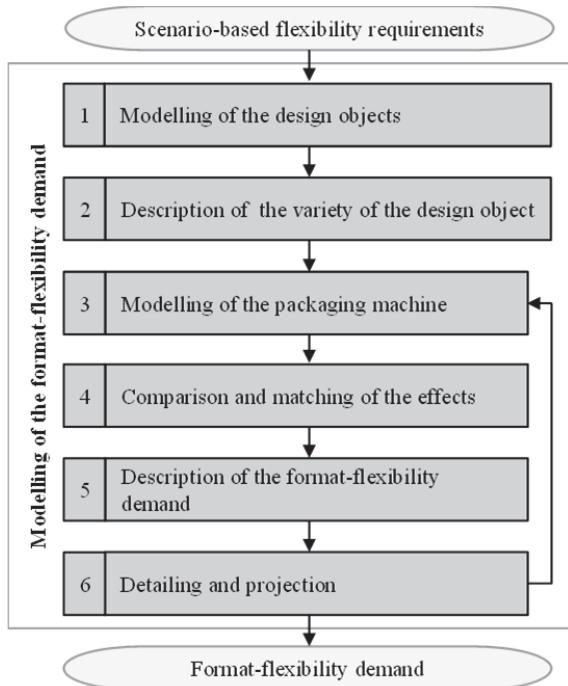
Scenario-based flexibility requirements

Modelling of the format-flexibility demand

1 Modelling of the design objects

2 Description of the variety of the design object

3 Modelling of the packaging machine

4 Comparison and matching of the effects

5 Description of the format-flexibility demand

6 Detailing and projection

Format-flexibility demand